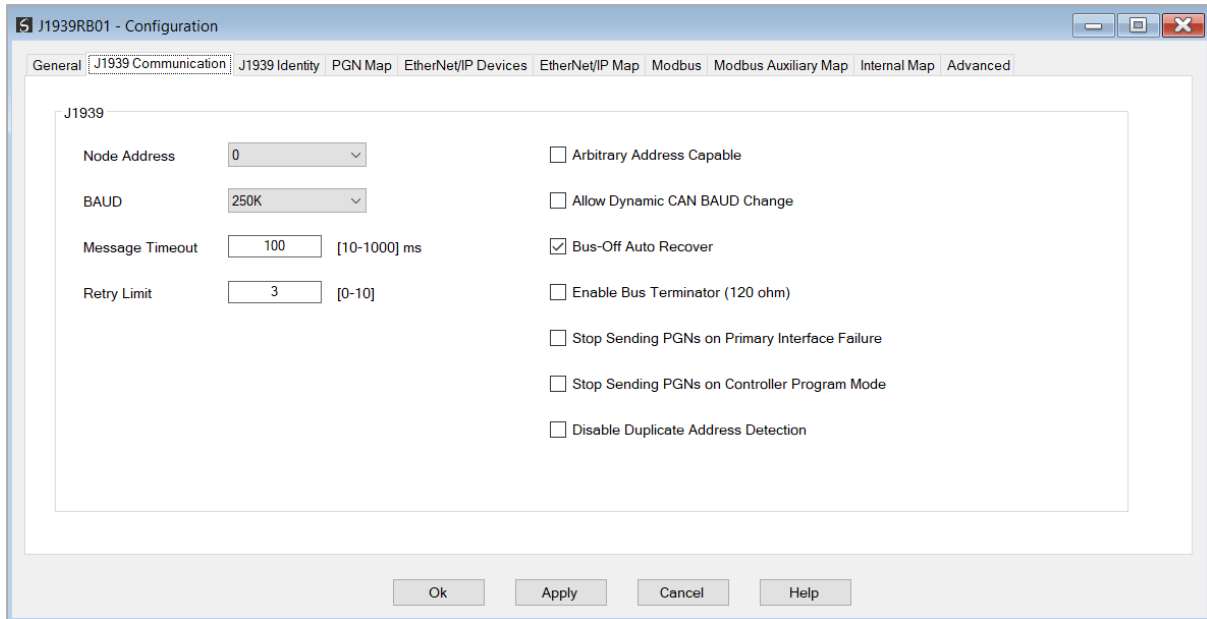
J1939RB01 - Configuration

General | J1939 Communication | J1939 Identity | PGN Map | EtherNet/IP Devices | EtherNet/IP Map | Modbus | Modbus Auxiliary Map | Internal Map | Advanced

J1939

Node Address 0

BAUD 250K

Message Timeout 100 [10-1000] ms

Retry Limit 3 [0-10]

Arbitrary Address Capable

Allow Dynamic CAN BAUD Change

Bus-Off Auto Recover

Enable Bus Terminator (120 ohm)

Stop Sending PGNs on Primary Interface Failure

Stop Sending PGNs on Controller Program Mode

Disable Duplicate Address Detection

Ok Apply Cancel Help